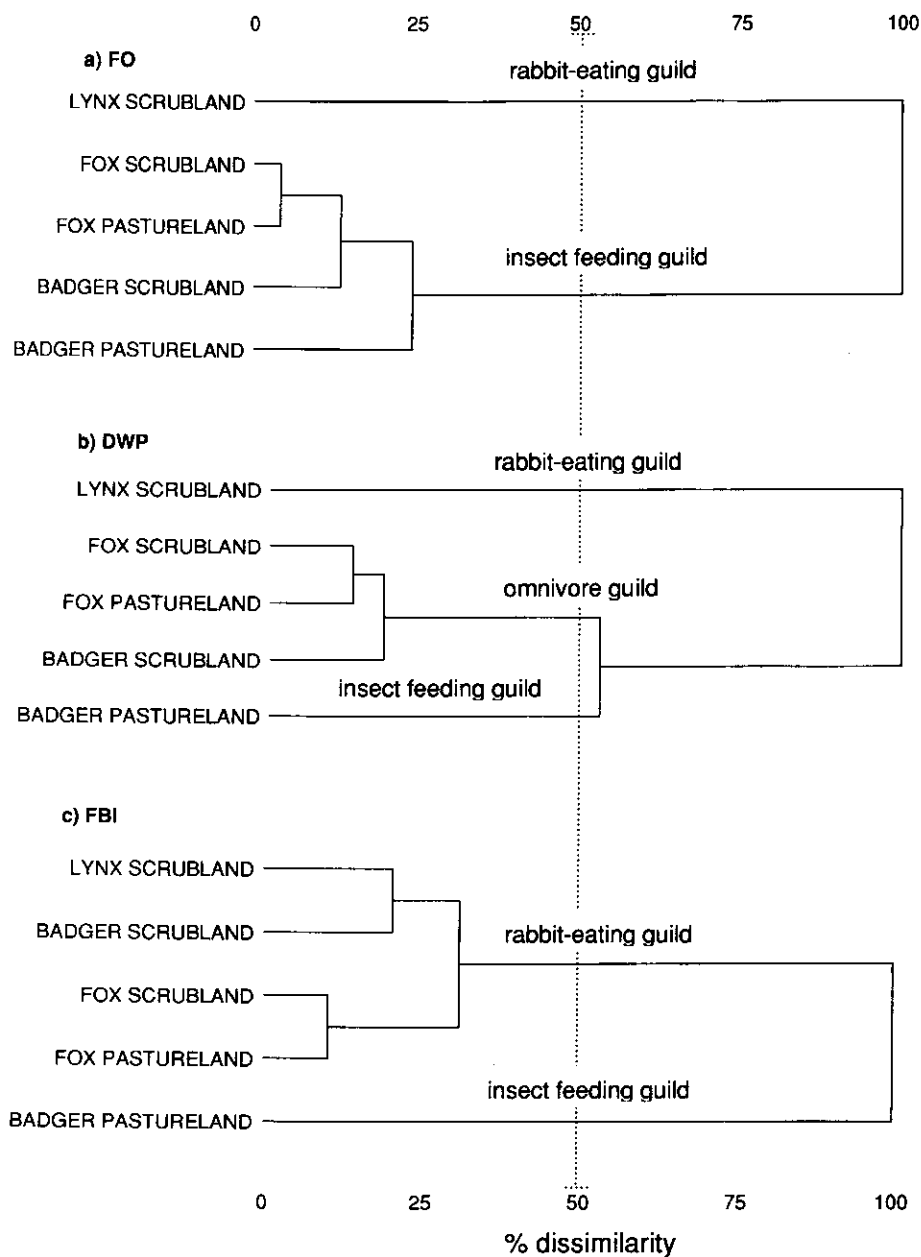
0 25 50 75 100

a) FO

rabbit-eating guild

LYNX SCRUBLAND

FOX SCRUBLAND

FOX PASTURELAND

insect feeding guild

BADGER SCRUBLAND

BADGER PASTURELAND

b) DWP

rabbit-eating guild

LYNX SCRUBLAND

FOX SCRUBLAND

omnivore guild

FOX PASTURELAND

BADGER SCRUBLAND

insect feeding guild

BADGER PASTURELAND

c) FBI

LYNX SCRUBLAND

BADGER SCRUBLAND

rabbit-eating guild

FOX SCRUBLAND

FOX PASTURELAND

insect feeding guild

BADGER PASTURELAND

0 25 50 75 100

% dissimilarity